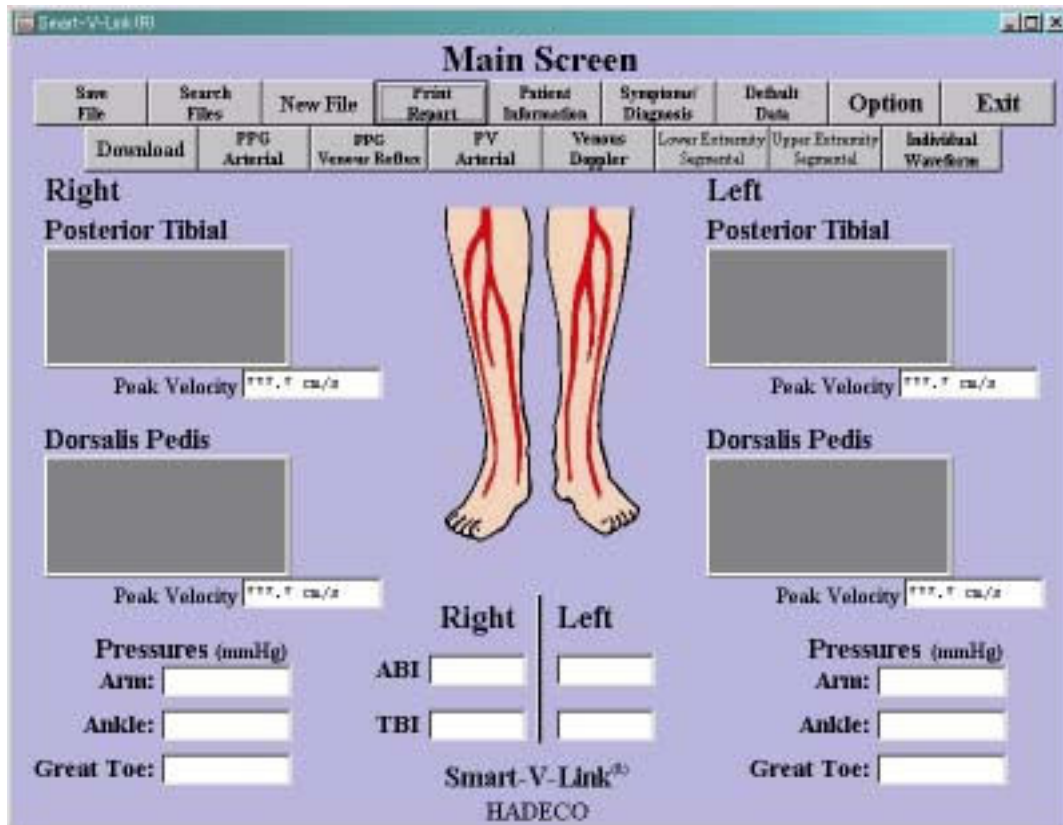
Smart-V-Link(R)

Main Screen

Save File | Search Files | New File | Print Report | Patient Information | Symptoms/ Diagnosis | Default Data | Option | Exit

Download | PPG Arterial | PPG Venous Reflux | PV Arterial | Venous Doppler | Lower Extremity Segmental | Upper Extremity Segmental | Individual Waveform

Right

Posterior Tibial

Peak Velocity ???.? cm/s

Dorsalis Pedis

Peak Velocity ???.? cm/s

Pressures (mmHg)
Arm:
Ankle:
Great Toe:

Right | Left
ABI
TBI

Smart-V-Link®
HADECO

Left

Posterior Tibial

Peak Velocity ???.? cm/s

Dorsalis Pedis

Peak Velocity ???.? cm/s

Pressures (mmHg)
Arm:
Ankle:
Great Toe: